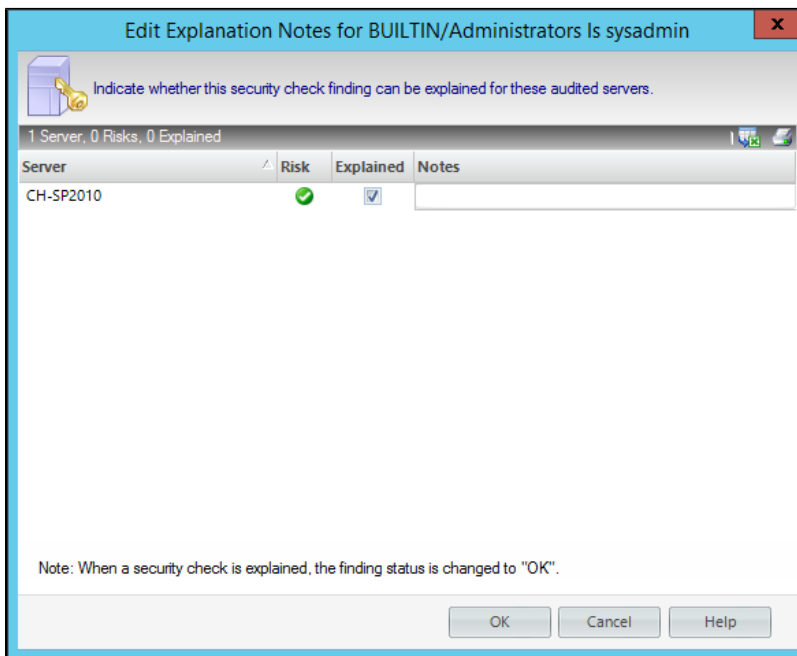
Edit Explanation Notes for BUILTIN/Administrators Is sysadmin

x

Indicate whether this security check finding can be explained for these audited servers.

1 Server, 0 Risks, 0 Explained

| Server | Risk | Explained | Notes |
|---|---|---|---|
| CH-SP2010 | ✔ | ☑ | |

Note: When a security check is explained, the finding status is changed to "OK".

OK Cancel Help